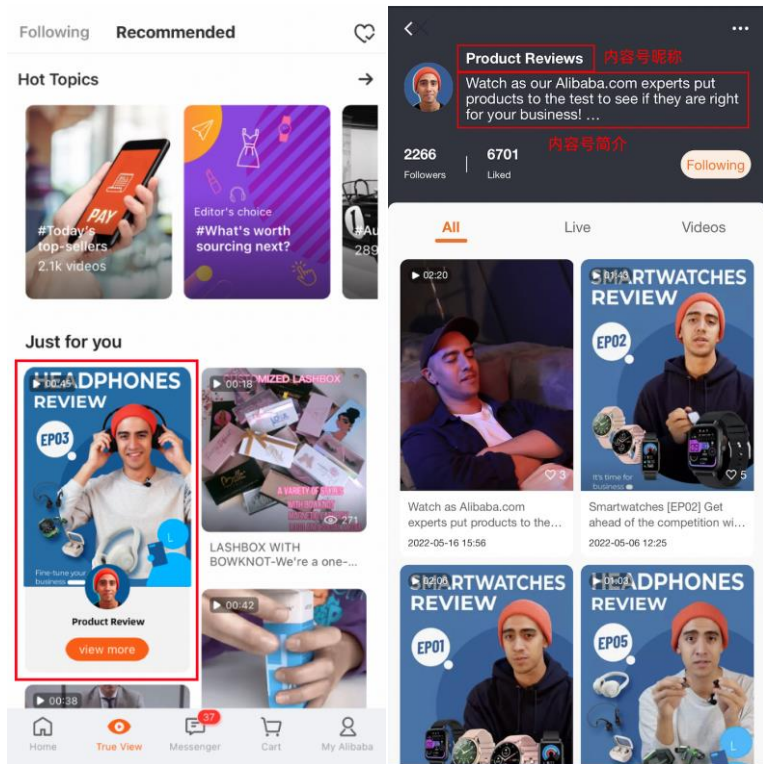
Following Recommended

Hot Topics →

PAY
#Today's top-sellers
2.1k videos

Editor's choice
#What's worth sourcing next?

#Au
289

Just for you

00:45
HEADPHONES REVIEW
EP03
Fine-tune your business
Product Review
view more

00:18
CUSTOMIZED LASHBOX
A VARIETY OF DESIGNS
271
LASHBOX WITH BOWKNOT-We're a one-...

00:42

00:38

Home True View Messenger 37 Cart My Alibaba

<

Product Reviews 内容号昵称
Watch as our Alibaba.com experts put products to the test to see if they are right for your business! ...
内容号简介

2266 Followers
6701 Liked
Following

All Live Videos

02:20
3
Watch as Alibaba.com experts put products to the...
2022-05-16 15:56

01:43
SMARTWATCHES REVIEW
EP02
It's time for business
5
Smartwatches [EP02] Get ahead of the competition wi...
2022-05-06 12:25

02:00
SMARTWATCHES REVIEW
EP01

01:03
HEADPHONES REVIEW
EP05